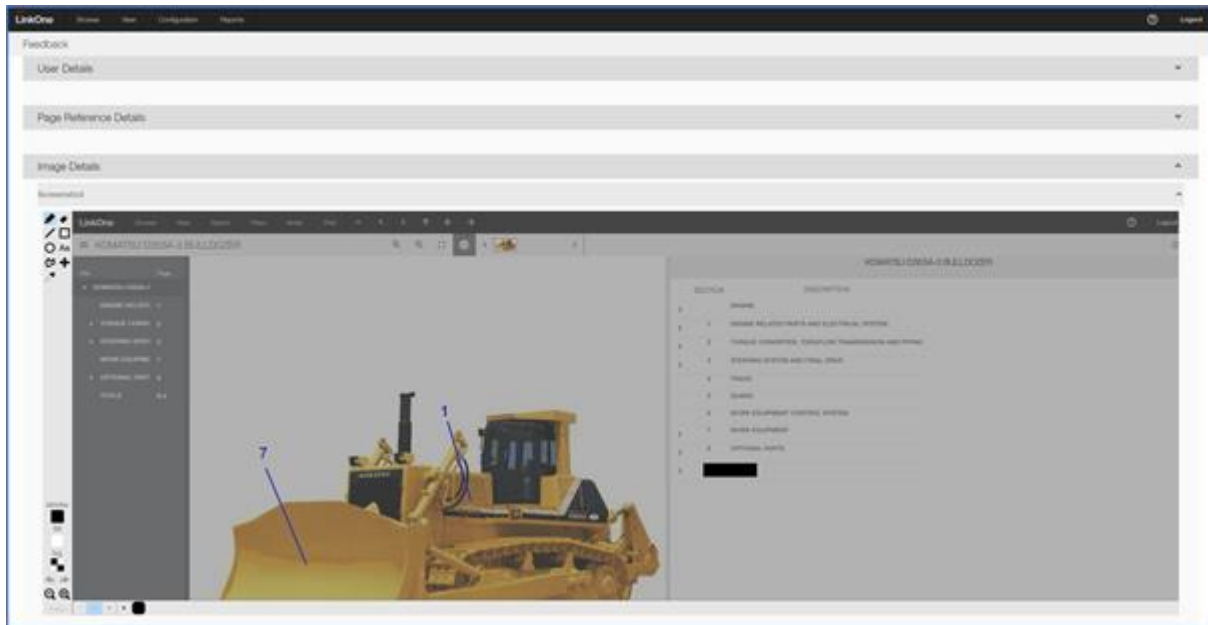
LinkOne Browse View Configuration Reports

Logout

Feedback

User Details

Page Reference Details

Image Details

Screenshot

LinkOne

KOMATSU D355A-3 BULLDOZER

KOMATSU D355A-3 BULLDOZER

SECTION DESCRIPTION

ENGINE

1 ENGINE RELATED PARTS AND ELECTRICAL SYSTEM

2 TORQUE CONVERTER, TORQFLOW TRANSMISSION AND PIPING

3 STEERING SYSTEM AND FINAL DRIVE

4 TRACK

5 GUARD

6 WORK EQUIPMENT CONTROL SYSTEM

7 WORK EQUIPMENT

8 OPTIONAL PARTS

7

1